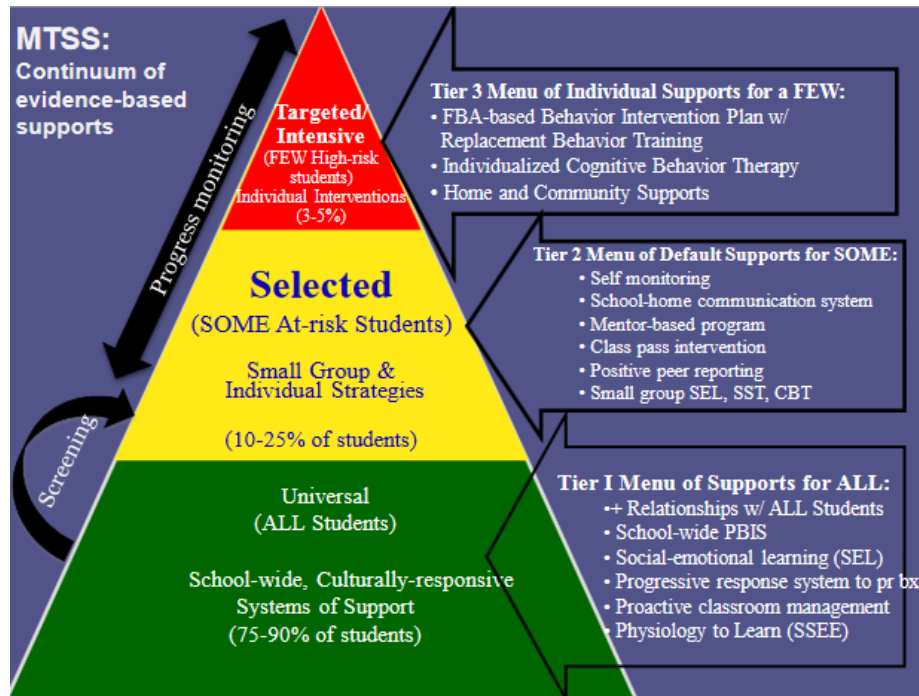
MTSS:
Continuum of evidence-based supports

Progress monitoring

Screening

Targeted/ Intensive
(FEW High-risk students)
Individual Interventions
(3-5%)

Selected
(SOME At-risk Students)

Small Group & Individual Strategies

(10-25% of students)

Universal
(ALL Students)

School-wide, Culturally-responsive Systems of Support
(75-90% of students)

Tier 3 Menu of Individual Supports for a FEW:
• FBA-based Behavior Intervention Plan w/ Replacement Behavior Training
• Individualized Cognitive Behavior Therapy
• Home and Community Supports

Tier 2 Menu of Default Supports for SOME:
• Self monitoring
• School-home communication system
• Mentor-based program
• Class pass intervention
• Positive peer reporting
• Small group SEL, SST, CBT

Tier I Menu of Supports for ALL:
•+ Relationships w/ ALL Students
• School-wide PBIS
• Social-emotional learning (SEL)
• Progressive response system to pr bx
• Proactive classroom management
• Physiology to Learn (SSEE)